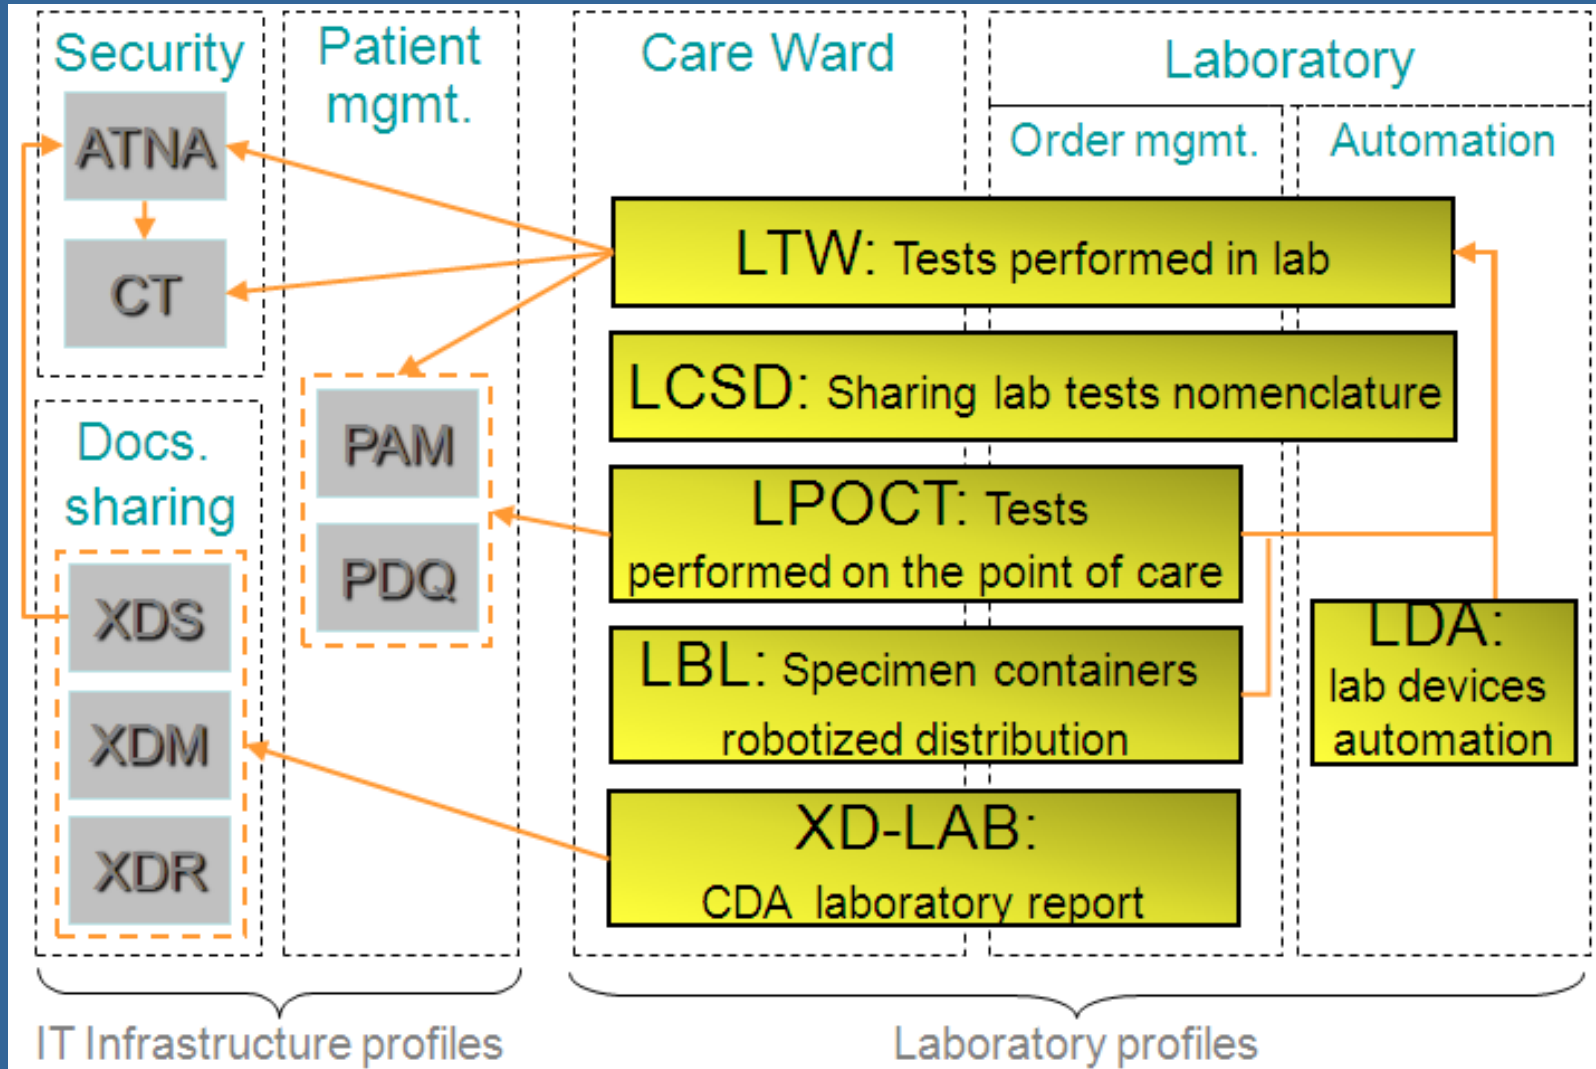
Security

ATNA

CT

Patient mgmt.

Care Ward

Laboratory

Order mgmt.

Automation

LTW: Tests performed in lab

LCSD: Sharing lab tests nomenclature

Docs. sharing

PAM

PDQ

LPOCT: Tests performed on the point of care

XDS

XDM

XDR

LBL: Specimen containers robotized distribution

LDA: lab devices automation

XD-LAB: CDA laboratory report

IT Infrastructure profiles

Laboratory profiles